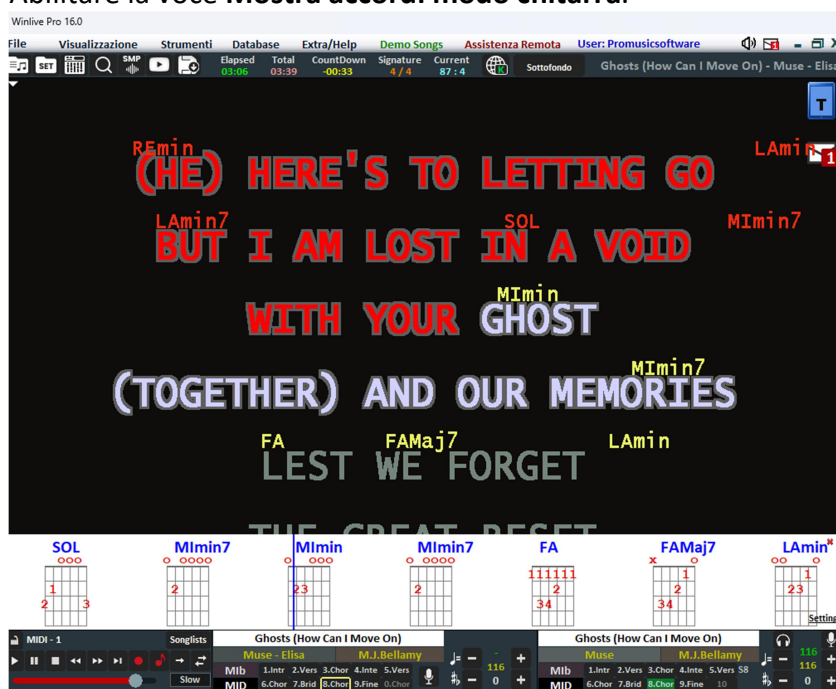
Abilitare la voce Mostra accordi modo chitarra.

Winlive Pro 16.0

File Visualizzazione Strumenti Database Extra/Help Demo Songs Assistenza Remota User: Promusicsoftware

SET SMP Elapsed 03:06 Total 03:39 CountDown -00:33 Signature 4 / 4 Current 87 : 4 Sottofondo Ghosts (How Can I Move On) - Muse - Elisa

T

REmin
(HE) HERE'S TO LETTING GO
LAmin

LAmin7 SOL MImin7
BUT I AM LOST IN A VOID

MImin
WITH YOUR GHOST

MImin7
(TOGETHER) AND OUR MEMORIES

FA FAMaj7 LAmin
LEST WE FORGET

THE GREAT RESET

SOL MImin7 MImin MImin7 FA FAMaj7 LAmin

Setting

MIDI - 1 Songlists Ghosts (How Can I Move On) Ghosts (How Can I Move On)

Slow Muse - Elisa M.J.Bellamy Muse M.J.Bellamy

MIb 1.Intr 2.Vers 3.Chor 4.Inte 5.Vers 116 MIb 1.Intr 2.Vers 3.Chor 4.Inte 5.Vers S8 116 116

MID 6.Chor 7.Brid 8.Chor 9.Fine 0.Chor 0 MID 6.Chor 7.Brid 8.Chor 9.Fine 10 0